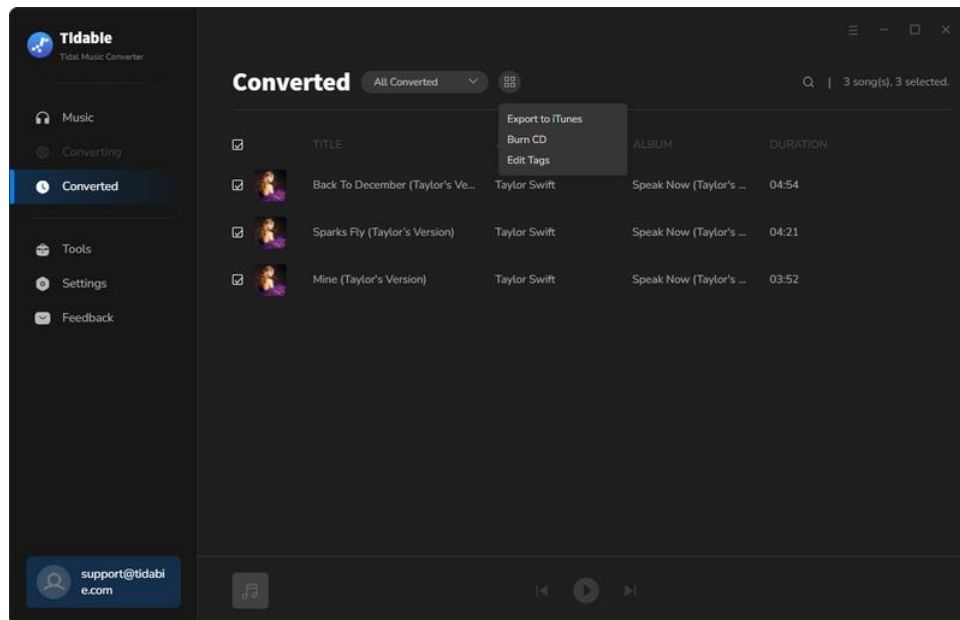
Tidable
Tidal Music Converter

Music
Converting
Converted

Tools
Settings
Feedback

support@tidabie.com

Converted
All Converted

Export to iTunes
Burn CD
Edit Tags

3 song(s), 3 selected.

| | | TITLE | ARTIST | ALBUM | DURATION |
|---|---|---|---|---|---|
| ☑ | | Back To December (Taylor's Ve... | Taylor Swift | Speak Now (Taylor's ... | 04:54 |
| ☑ | | Sparks Fly (Taylor's Version) | Taylor Swift | Speak Now (Taylor's ... | 04:21 |
| ☑ | | Mine (Taylor's Version) | Taylor Swift | Speak Now (Taylor's ... | 03:52 |